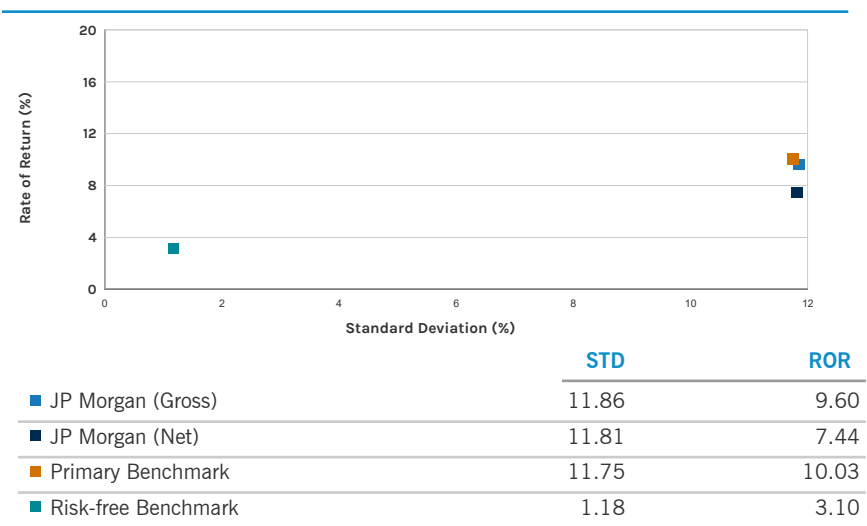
20
16
12
8
4
0
Rate of Return (%)
0 2 4 6 8 10 12
Standard Deviation (%)

| | STD | ROR |
|---|---|---|
| JP Morgan (Gross) | 11.86 | 9.60 |
| JP Morgan (Net) | 11.81 | 7.44 |
| Primary Benchmark | 11.75 | 10.03 |
| Risk-free Benchmark | 1.18 | 3.10 |